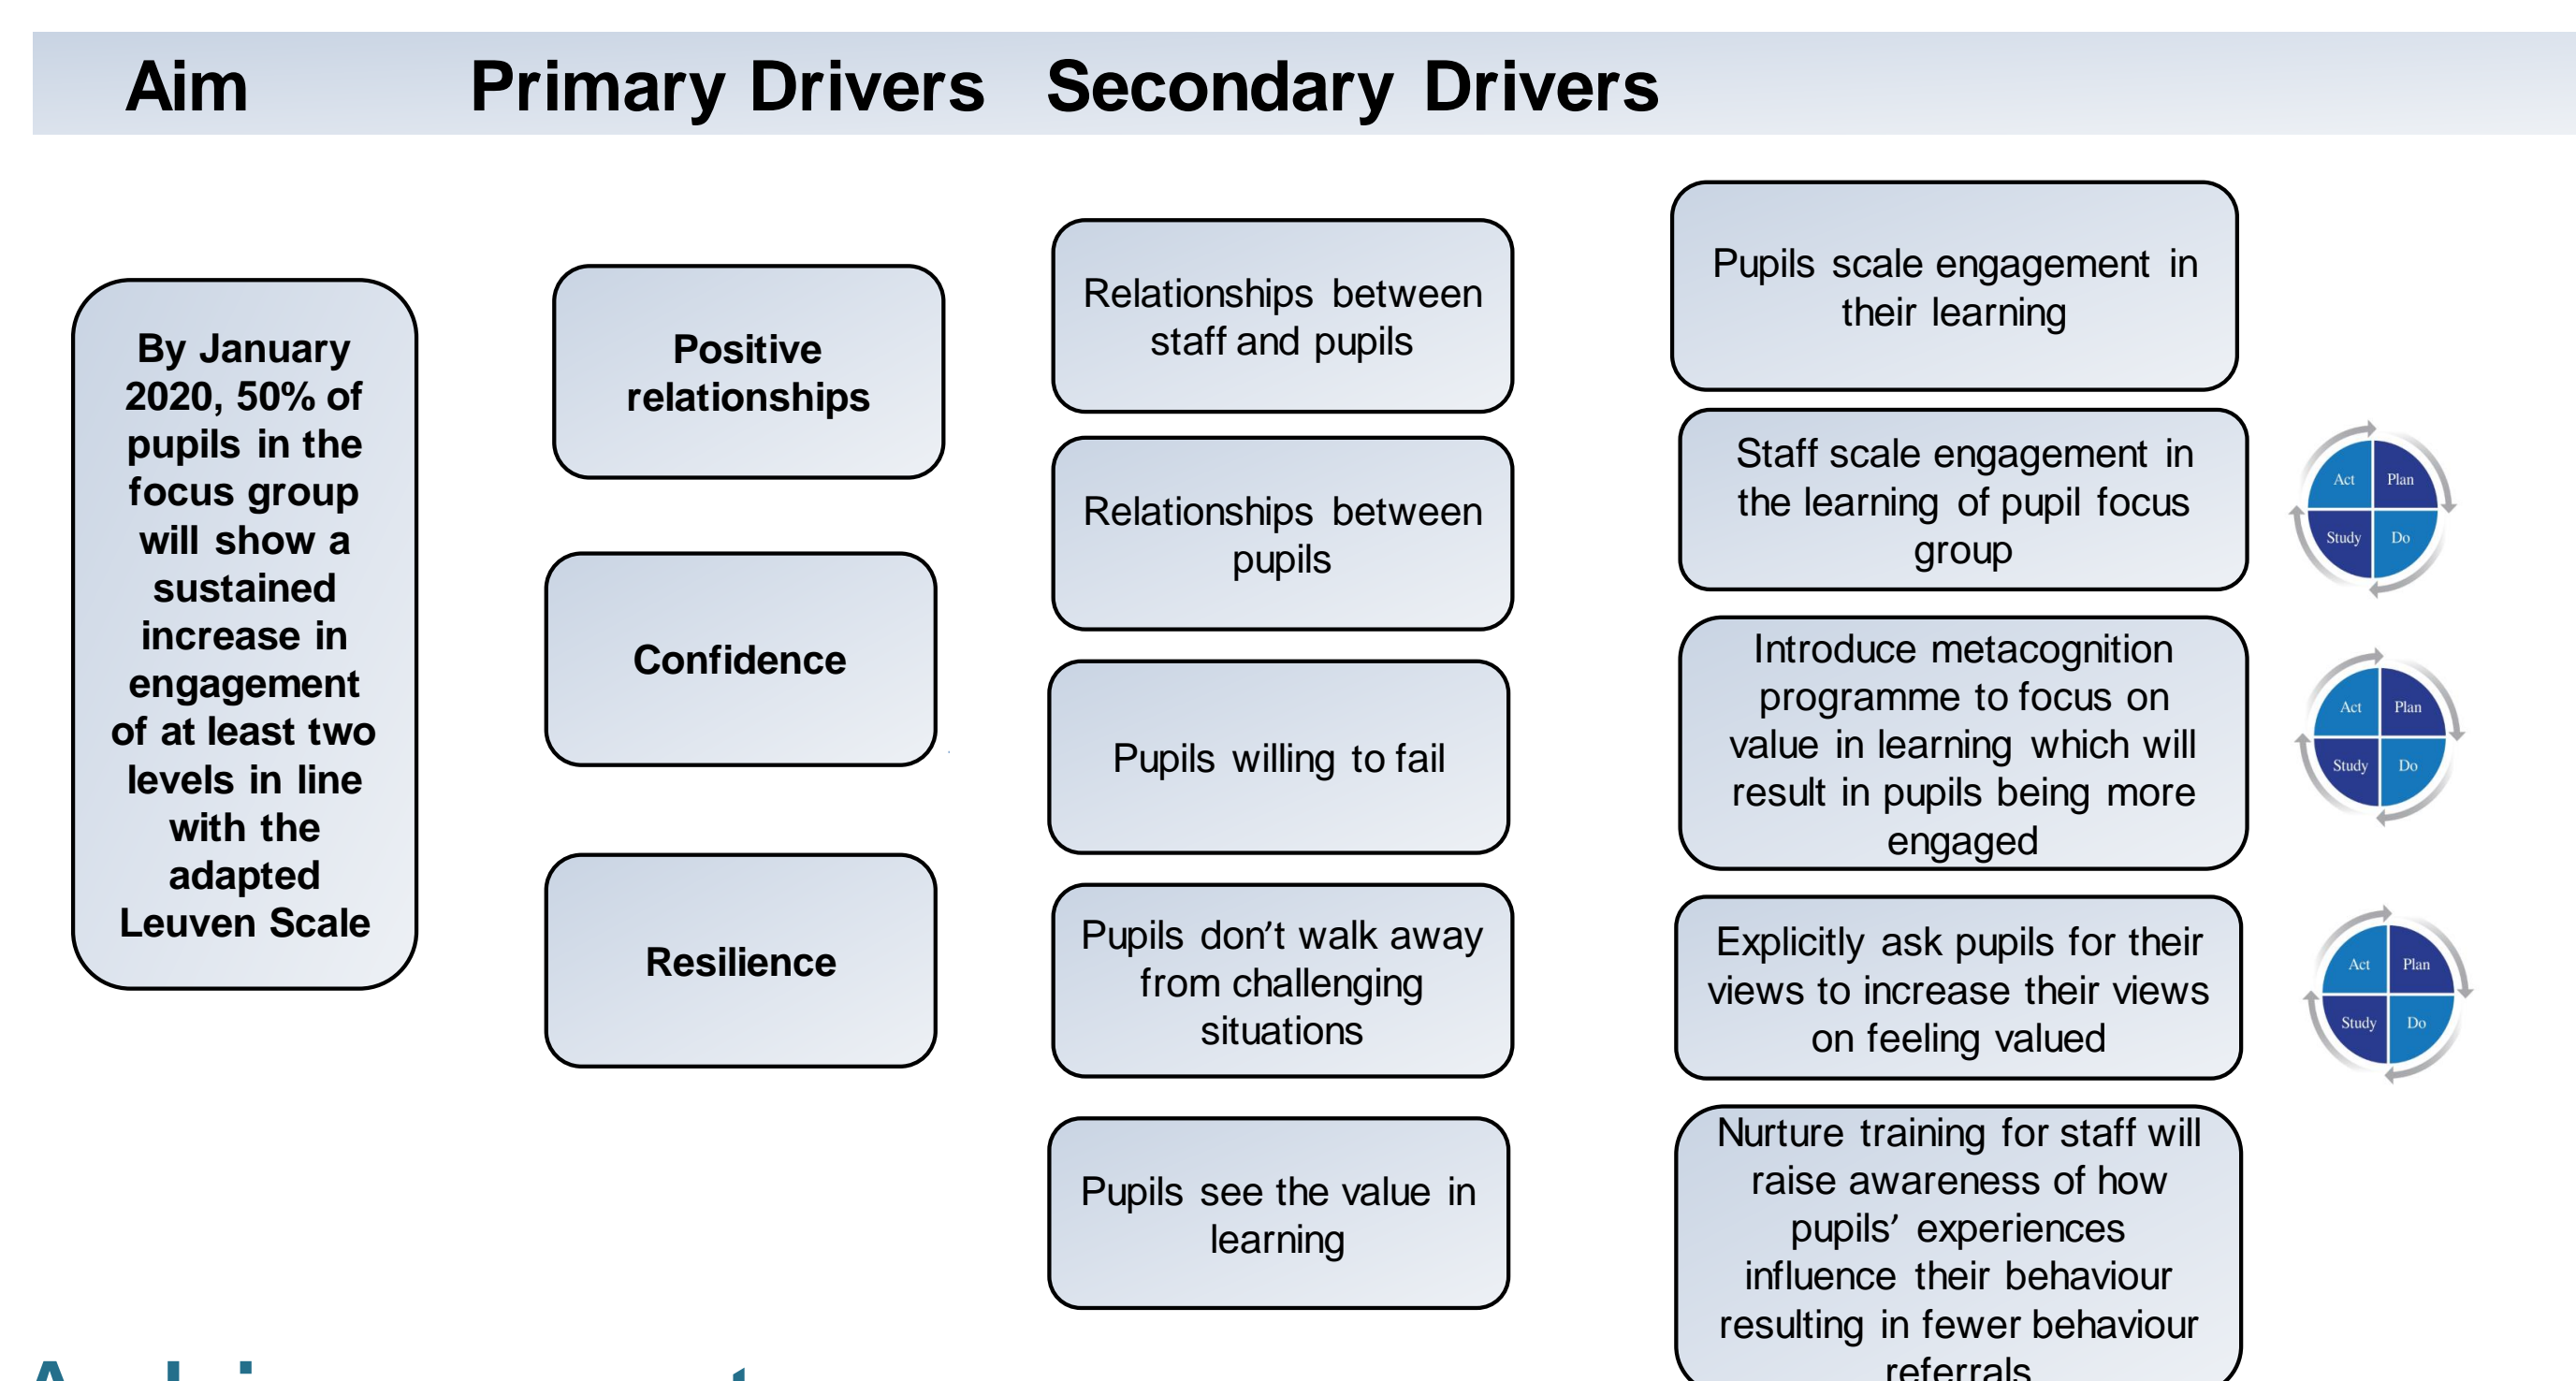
Aim Primary Drivers Secondary Drivers

By January 2020, 50% of pupils in the focus group will show a sustained increase in engagement of at least two levels in line with the adapted Leuven Scale

Positive relationships

Confidence

Resilience

Relationships between staff and pupils

Relationships between pupils

Pupils willing to fail

Pupils don't walk away from challenging situations

Pupils see the value in learning

Pupils scale engagement in their learning

Staff scale engagement in the learning of pupil focus group

Act Plan Study Do

Introduce metacognition programme to focus on value in learning which will result in pupils being more engaged

Act Plan Study Do

Explicitly ask pupils for their views to increase their views on feeling valued

Act Plan Study Do

Nurture training for staff will raise awareness of how pupils' experiences influence their behaviour resulting in fewer behaviour referrals

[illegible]